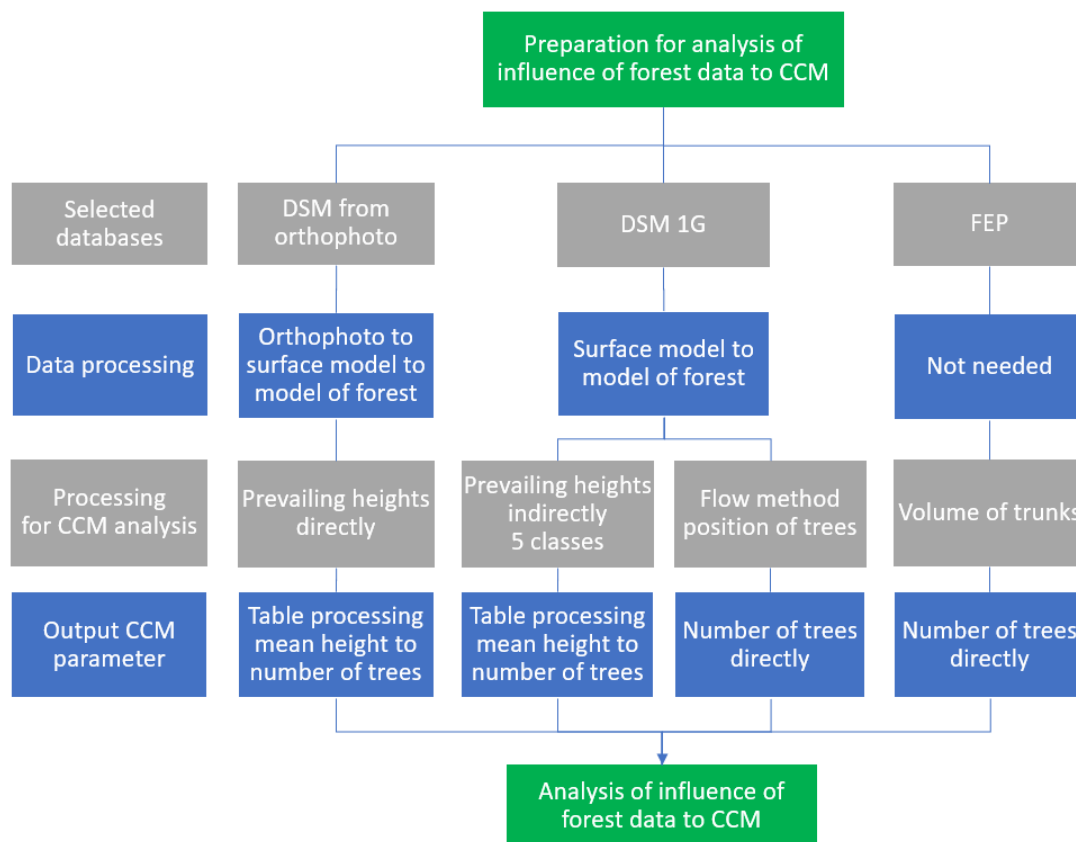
Preparation for analysis of influence of forest data to CCM

Selected databases

DSM from orthophoto

DSM 1G

FEP

Data processing

Orthophoto to surface model to model of forest

Surface model to model of forest

Not needed

Processing for CCM analysis

Prevailing heights directly

Prevailing heights indirectly 5 classes

Flow method position of trees

Volume of trunks

Output CCM parameter

Table processing mean height to number of trees

Table processing mean height to number of trees

Number of trees directly

Number of trees directly

Analysis of influence of forest data to CCM